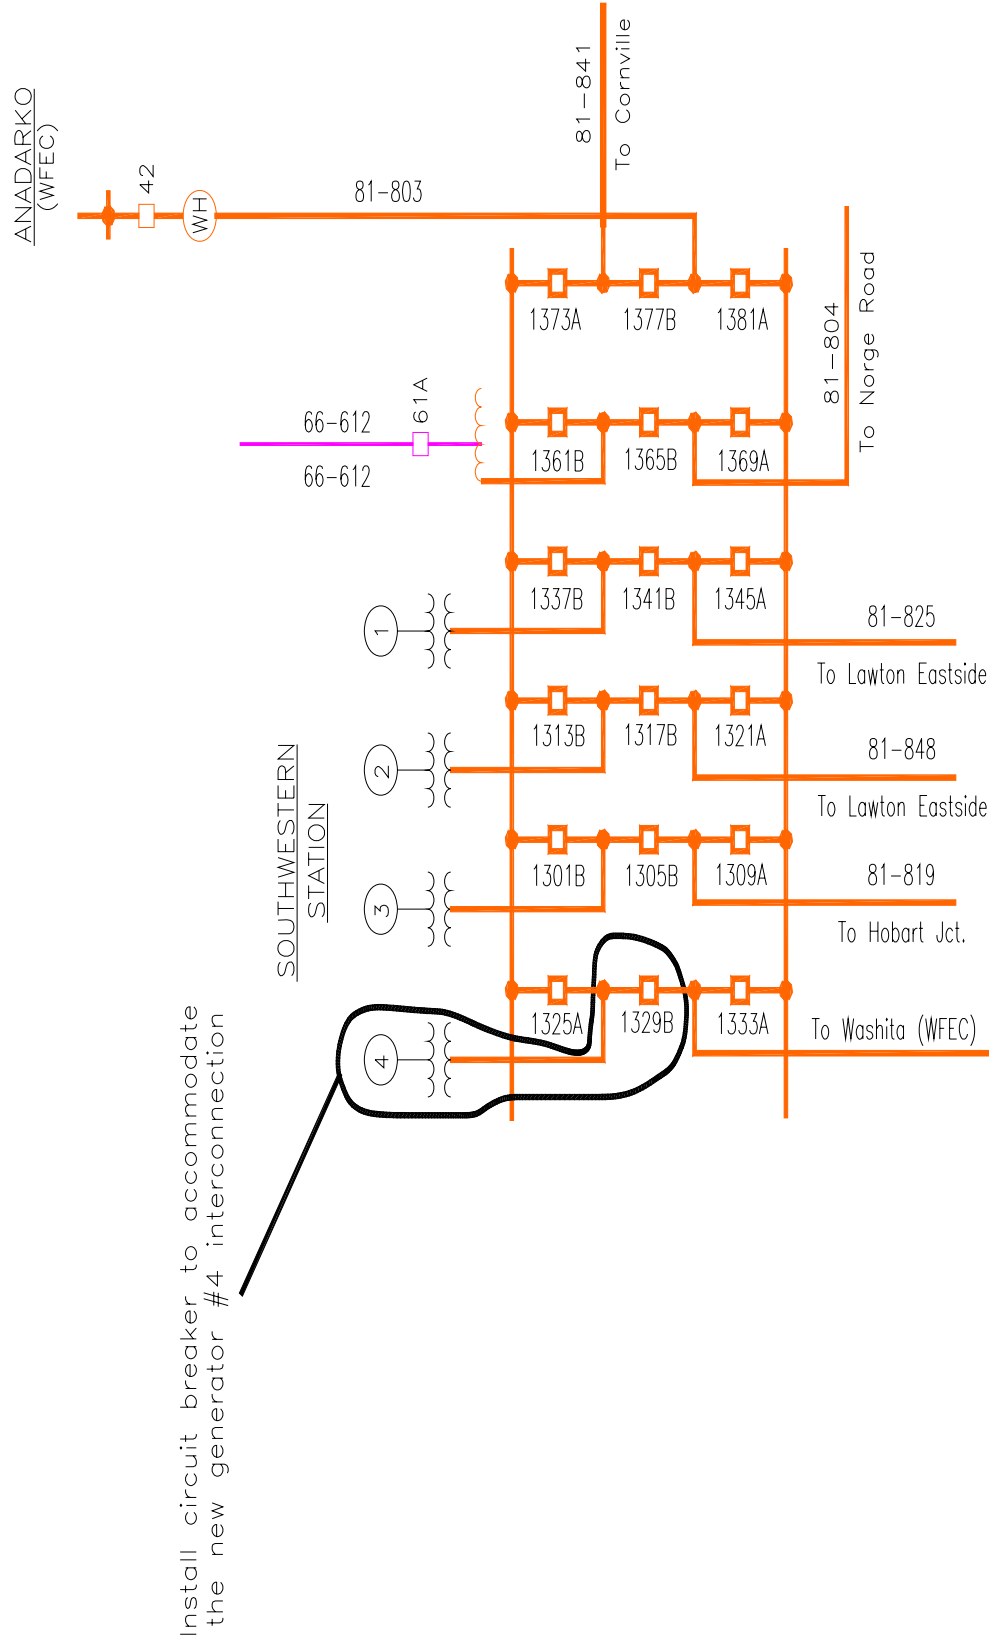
ANADARKO
(WFEC)

42

WH

81-803

81-841
To Cornville

1373A 1377B 1381A

81-804
To Norge Road

66-612
61A
66-612

1361B 1365B 1369A

1337B 1341B 1345A

1
81-825
To Lawton Eastside

1313B 1317B 1321A

2
81-848
To Lawton Eastside

SOUTHWESTERN
STATION

1301B 1305B 1309A

3
81-819
To Hobart Jct.

1325A 1329B 1333A

4
To Washita (WFEC)

Install circuit breaker to accommodate the new generator #4 interconnection